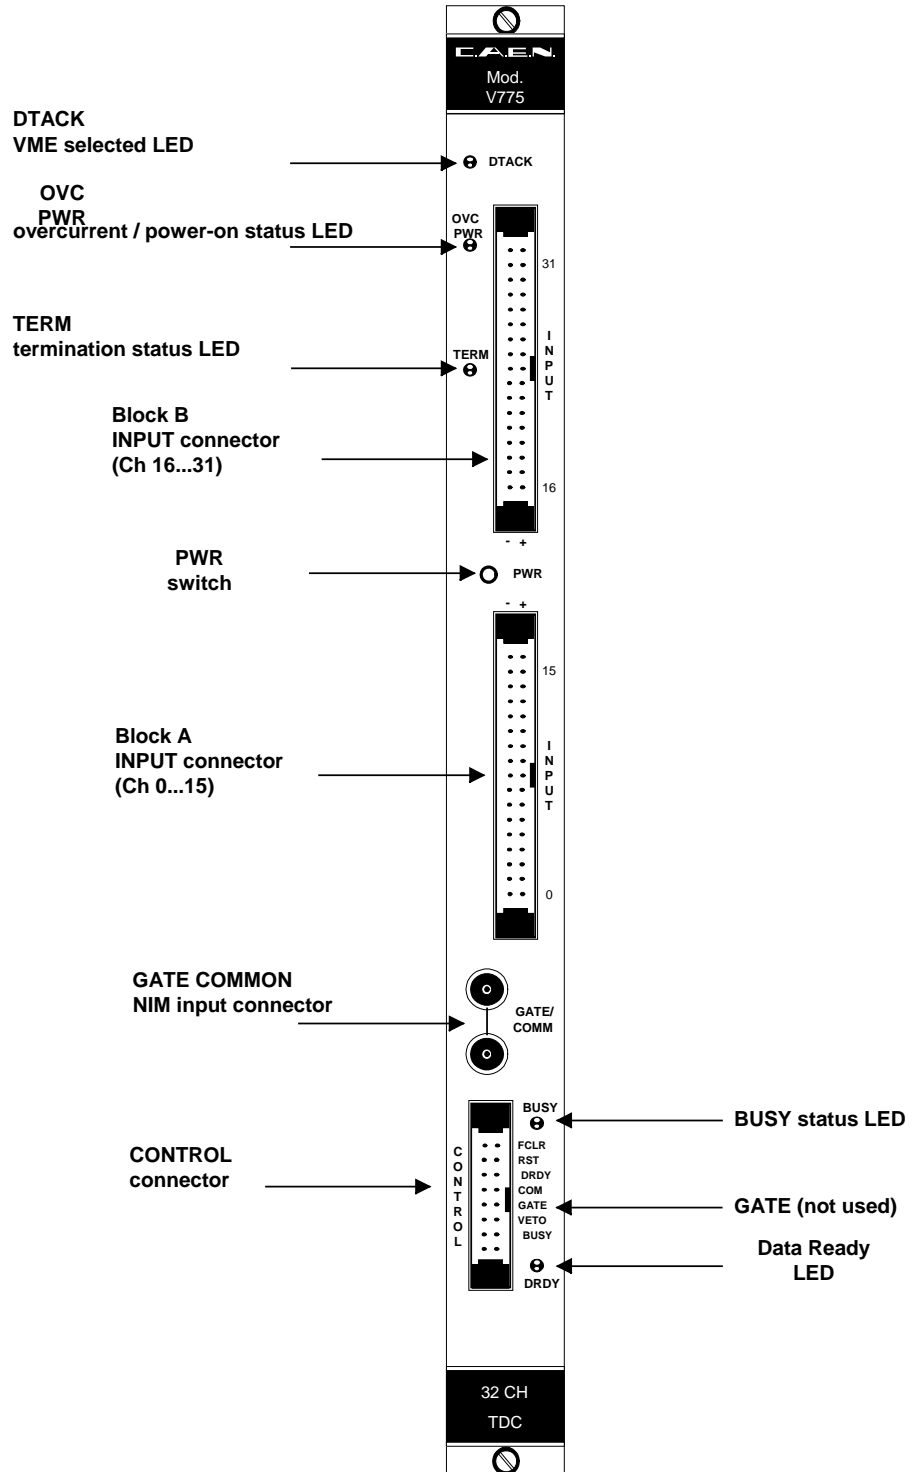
C.A.E.N.
Mod.
V775

DTACK
VME selected LED

DTACK

OVC
PWR
overcurrent / power-on status LED

OVC
PWR

31

TERM
termination status LED

TERM

INPUT

Block B
INPUT connector
(Ch 16...31)

16

- +

PWR
switch

PWR

- +

15

Block A
INPUT connector
(Ch 0...15)

INPUT

0

GATE COMMON
NIM input connector

GATE/
COMM

BUSY

BUSY status LED

CONTROL
connector

CONTROL

FCLR
RST
DRDY
COM
GATE
VETO
BUSY

GATE (not used)

DRDY

Data Ready
LED

32 CH
TDC